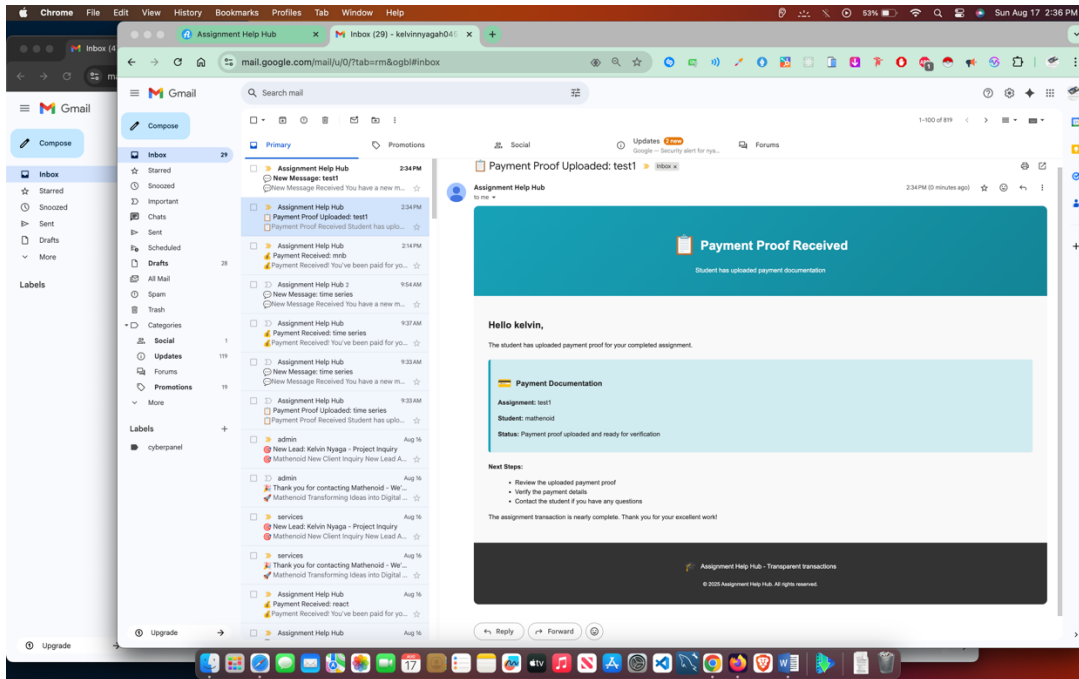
Chrome File Edit View History Bookmarks Profiles Tab Window Help

53% Sun Aug 17 2:36 PM

Inbox (4

Gmail

Compose

Inbox
Starred
Snoozed
Sent
Drafts
More

Labels

Upgrade

Assignment Help Hub
Inbox (29) - kelvinnyagah04

mail.google.com/mail/u/0/?tab=rm&ogbl#inbox

Gmail

Search mail

Compose

Inbox 29
Starred
Snoozed
Important
Chats
Sent
Scheduled
Drafts 28
All Mail
Spam
Trash
Categories
Social 1
Updates 119
Forums
Promotions 19
More

Labels +
cyberpanel

Upgrade

1–100 of 819

Primary
Promotions
Social
Updates 2 new Google — Security alert for nya...
Forums

Assignment Help Hub 2:34 PM
New Message: test1
New Message Received You have a new m...

Assignment Help Hub 2:34 PM
Payment Proof Uploaded: test1
Payment Proof Received Student has uplo...

Assignment Help Hub 2:14 PM
Payment Received: mnb
Payment Received! You've been paid for yo...

Assignment Help Hub 2 9:54 AM
New Message: time series
New Message Received You have a new m...

Assignment Help Hub 9:37 AM
Payment Received: time series
Payment Received! You've been paid for yo...

Assignment Help Hub 9:33 AM
New Message: time series
New Message Received You have a new m...

Assignment Help Hub 9:33 AM
Payment Proof Uploaded: time series
Payment Proof Received Student has uplo...

admin Aug 16
New Lead: Kelvin Nyaga - Project Inquiry
Mathenoid New Client Inquiry New Lead A...

admin Aug 16
Thank you for contacting Mathenoid - We'...
Mathenoid Transforming Ideas into Digital ...

services Aug 16
New Lead: Kelvin Nyaga - Project Inquiry
Mathenoid New Client Inquiry New Lead A...

services Aug 16
Thank you for contacting Mathenoid - We'...
Mathenoid Transforming Ideas into Digital ...

Assignment Help Hub Aug 16
Payment Received: react
Payment Received! You've been paid for yo...

Assignment Help Hub Aug 16

Payment Proof Uploaded: test1 Inbox ×

Assignment Help Hub
to me
2:34 PM (0 minutes ago)

Payment Proof Received
Student has uploaded payment documentation

Hello kelvin,

The student has uploaded payment proof for your completed assignment.

Payment Documentation
Assignment: test1
Student: mathenoid
Status: Payment proof uploaded and ready for verification

Next Steps:
• Review the uploaded payment proof
• Verify the payment details
• Contact the student if you have any questions

The assignment transaction is nearly complete. Thank you for your excellent work!

Assignment Help Hub - Transparent transactions
© 2025 Assignment Help Hub. All rights reserved.

Reply
Forward

17